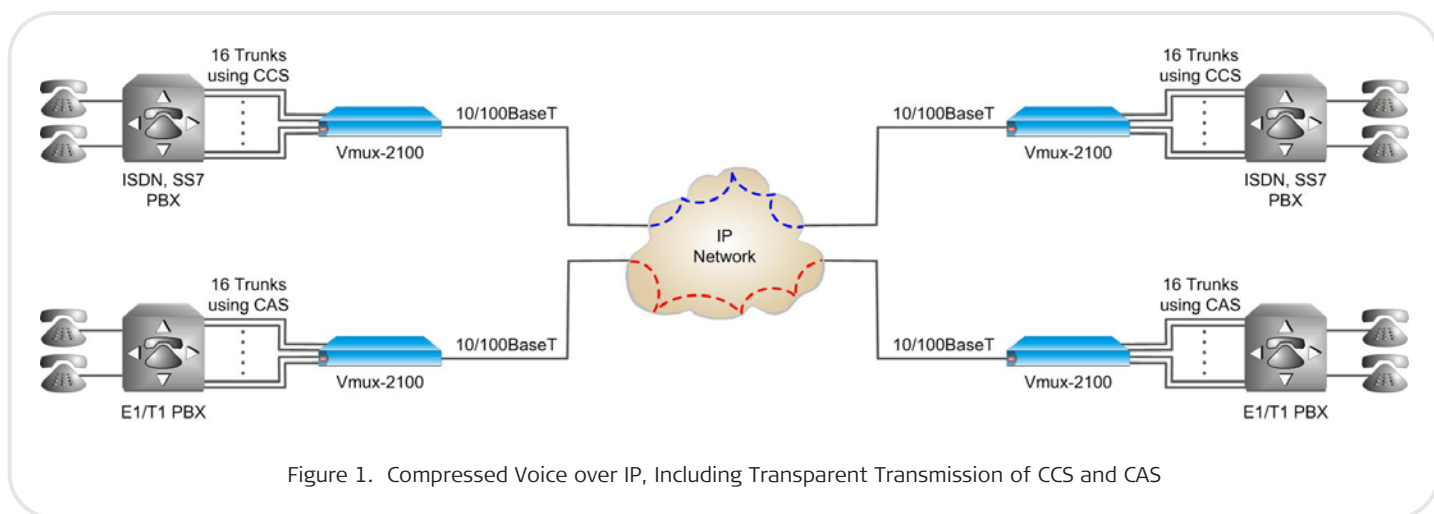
16 Trunks using CCS

10/100BaseT

Vmux-2100

ISDN, SS7 PBX

16 Trunks using CCS

10/100BaseT

Vmux-2100

ISDN, SS7 PBX

IP Network

16 Trunks using CAS

10/100BaseT

Vmux-2100

E1/T1 PBX

16 Trunks using CAS

10/100BaseT

Vmux-2100

E1/T1 PBX

Figure 1. Compressed Voice over IP, Including Transparent Transmission of CCS and CAS